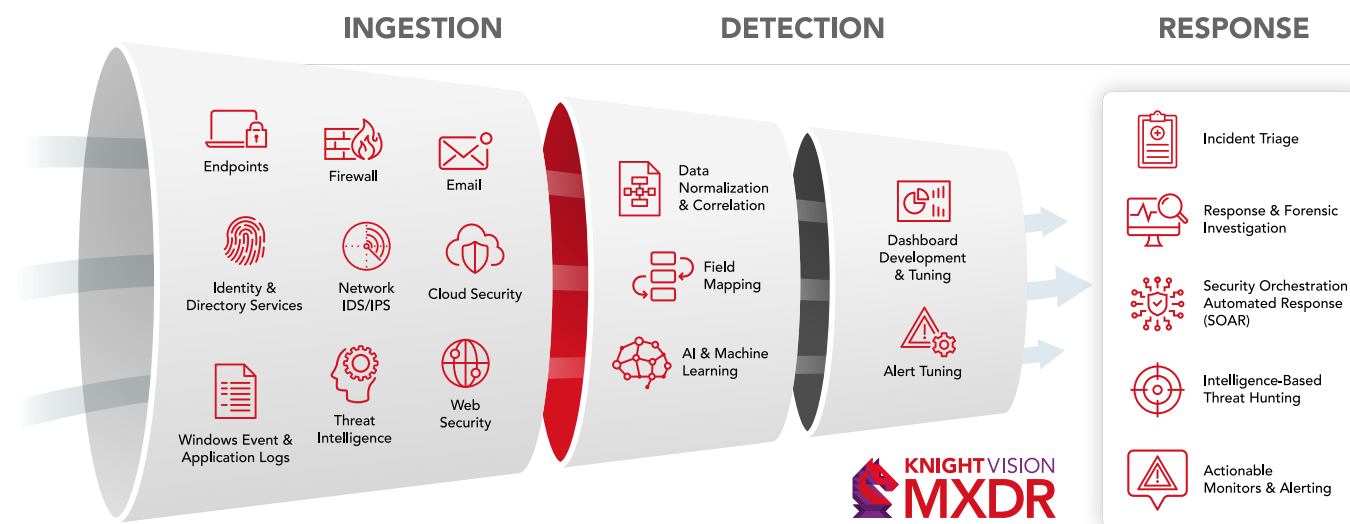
INGESTION

DETECTION

RESPONSE

Endpoints

Firewall

Email

Identity & Directory Services

Network IDS/IPS

Cloud Security

Windows Event & Application Logs

Threat Intelligence

Web Security

Data Normalization & Correlation

Field Mapping

AI & Machine Learning

Dashboard Development & Tuning

Alert Tuning

Incident Triage

Response & Forensic Investigation

Security Orchestration Automated Response (SOAR)

Intelligence-Based Threat Hunting

Actionable Monitors & Alerting

KNIGHTVISION MXDR